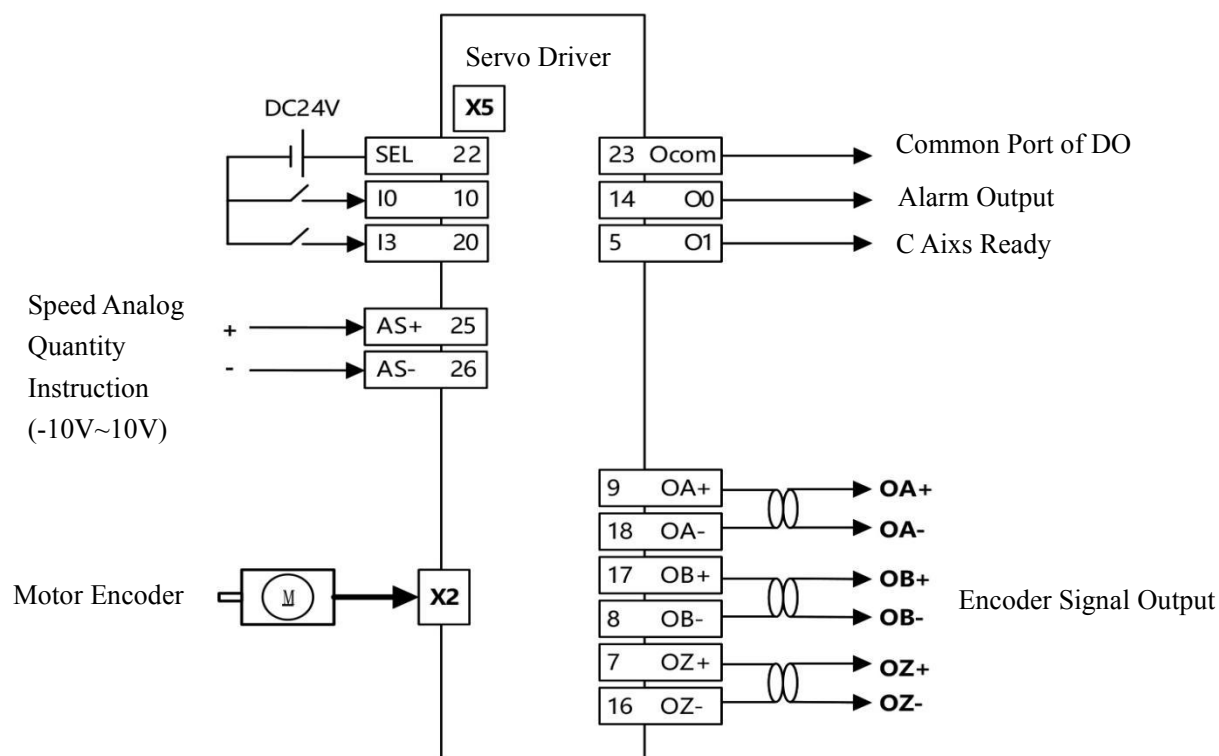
Servo Driver

X5

DC24V

SEL 22

I0 10

I3 20

23 Ocom

14 O0

5 O1

Common Port of DO

Alarm Output

C Aixs Ready

Speed Analog Quantity Instruction (-10V~10V)

+

-

AS+ 25

AS- 26

9 OA+

18 OA-

17 OB+

8 OB-

7 OZ+

16 OZ-

OA+

OA-

OB+

OB-

OZ+

OZ-

Motor Encoder

M

X2

Encoder Signal Output